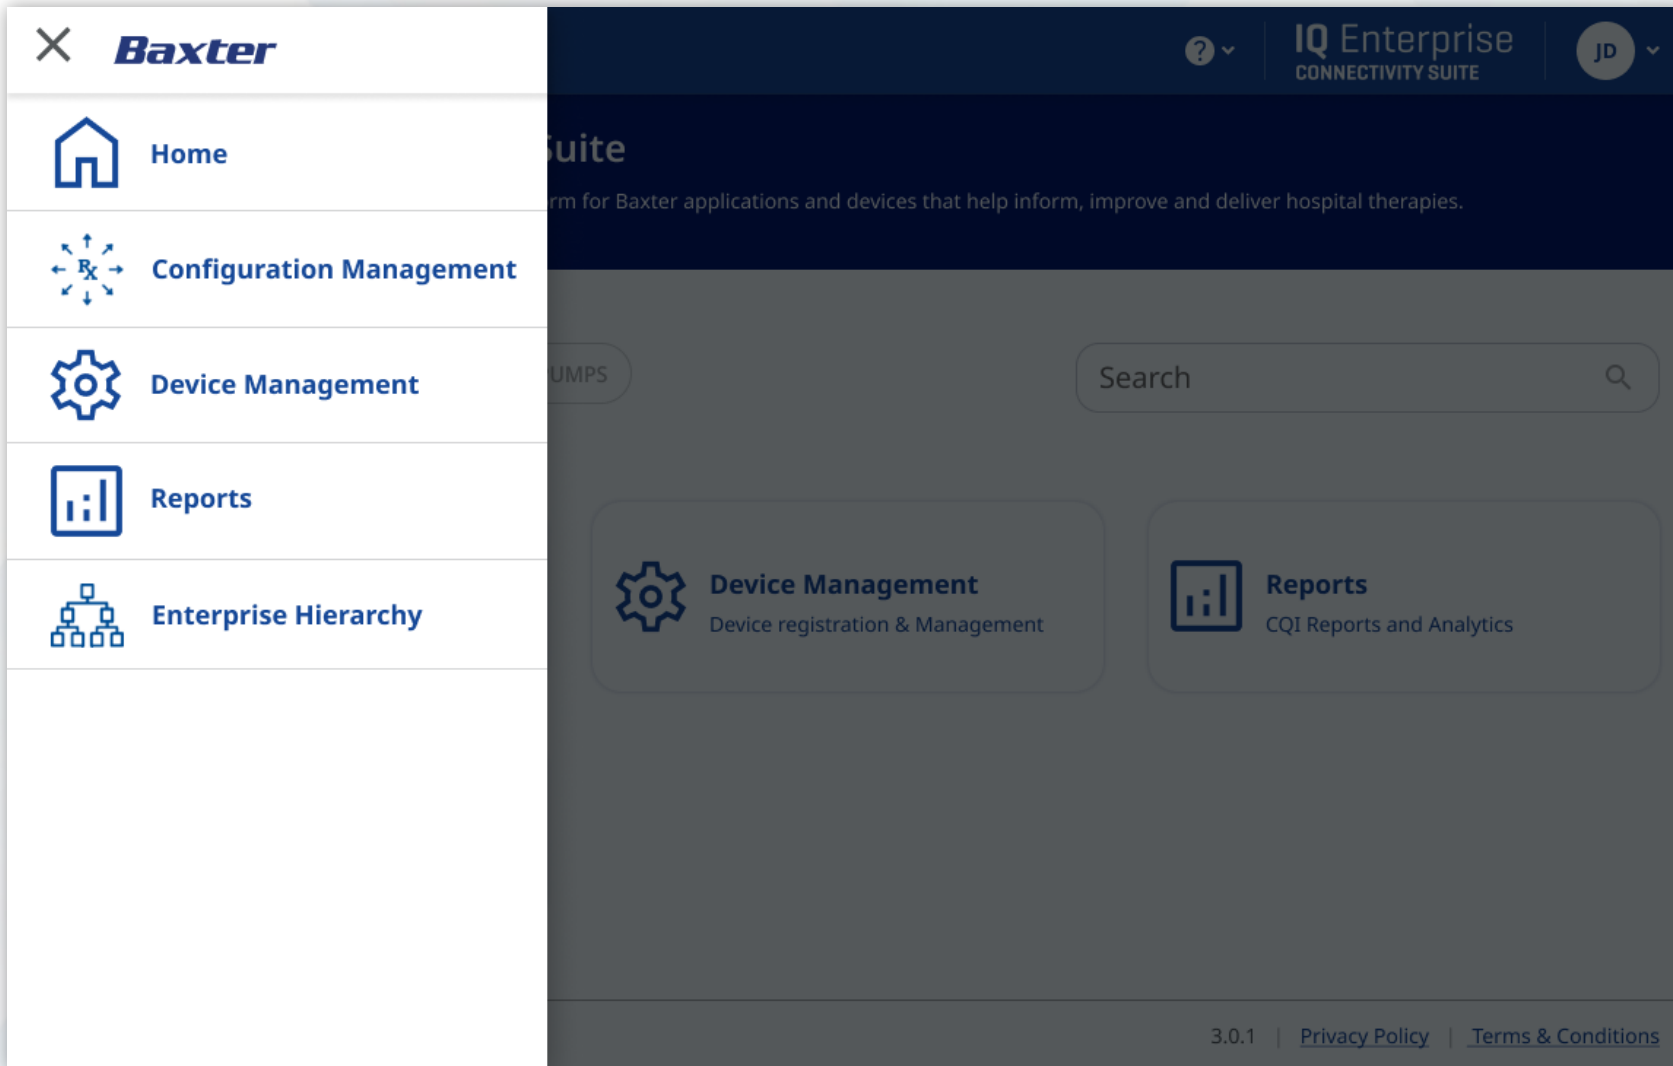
Baxter

Home

Configuration Management

Device Management

Reports

Enterprise Hierarchy

IQ Enterprise
CONNECTIVITY SUITE

JD

uite

rm for Baxter applications and devices that help inform, improve and deliver hospital therapies.

UMPS

Search

Device Management
Device registration & Management

Reports
CQI Reports and Analytics

3.0.1 | Privacy Policy | Terms & Conditions